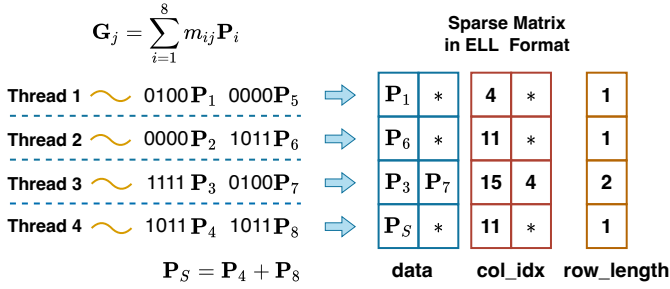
$\mathbf{G}_j = \sum_{i=1}^{8} m_{ij}\mathbf{P}_i$

Sparse Matrix in ELL Format

Thread 1 0100$\mathbf{P}_1$ 0000$\mathbf{P}_5$

Thread 2 0000$\mathbf{P}_2$ 1011$\mathbf{P}_6$

Thread 3 1111 $\mathbf{P}_3$ 0100$\mathbf{P}_7$

Thread 4 1011$\mathbf{P}_4$ 1011$\mathbf{P}_8$

$\mathbf{P}_S = \mathbf{P}_4 + \mathbf{P}_8$

| $\mathbf{P}_1$ | $*$ |
|---|---|
| $\mathbf{P}_6$ | $*$ |
| $\mathbf{P}_3$ | $\mathbf{P}_7$ |
| $\mathbf{P}_S$ | $*$ |

data

| 4 | $*$ |
|---|---|
| 11 | $*$ |
| 15 | 4 |
| 11 | $*$ |

col_idx

| 1 |
|---|
| 1 |
| 2 |
| 1 |

row_length